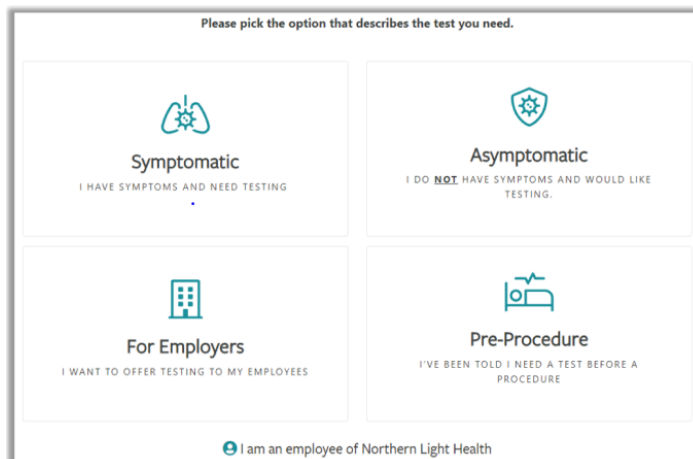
Please pick the option that describes the test you need.

Symptomatic
I HAVE SYMPTOMS AND NEED TESTING

Asymptomatic
I DO NOT HAVE SYMPTOMS AND WOULD LIKE TESTING.

For Employers
I WANT TO OFFER TESTING TO MY EMPLOYEES

Pre-Procedure
I'VE BEEN TOLD I NEED A TEST BEFORE A PROCEDURE

I am an employee of Northern Light Health